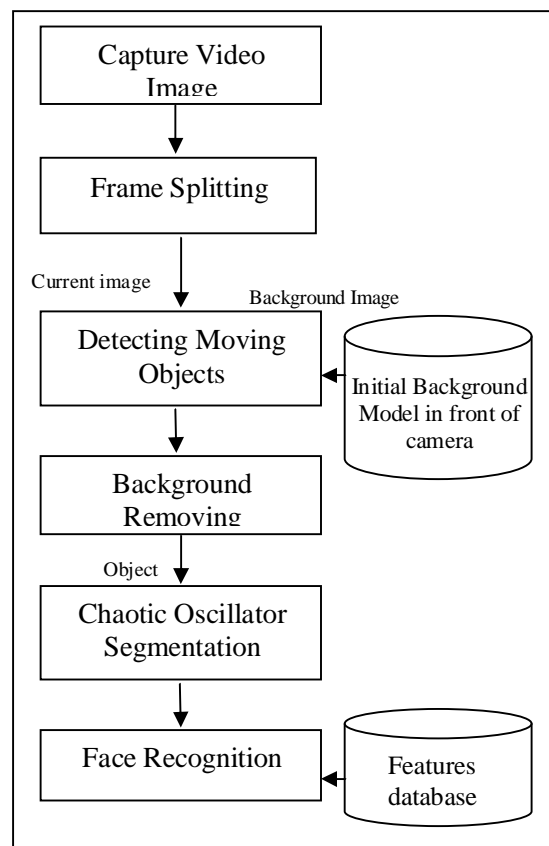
Capture Video Image

Frame Splitting

Current image

Background Image

Detecting Moving Objects

Initial Background Model in front of camera

Background Removing

Object

Chaotic Oscillator Segmentation

Face Recognition

Features database